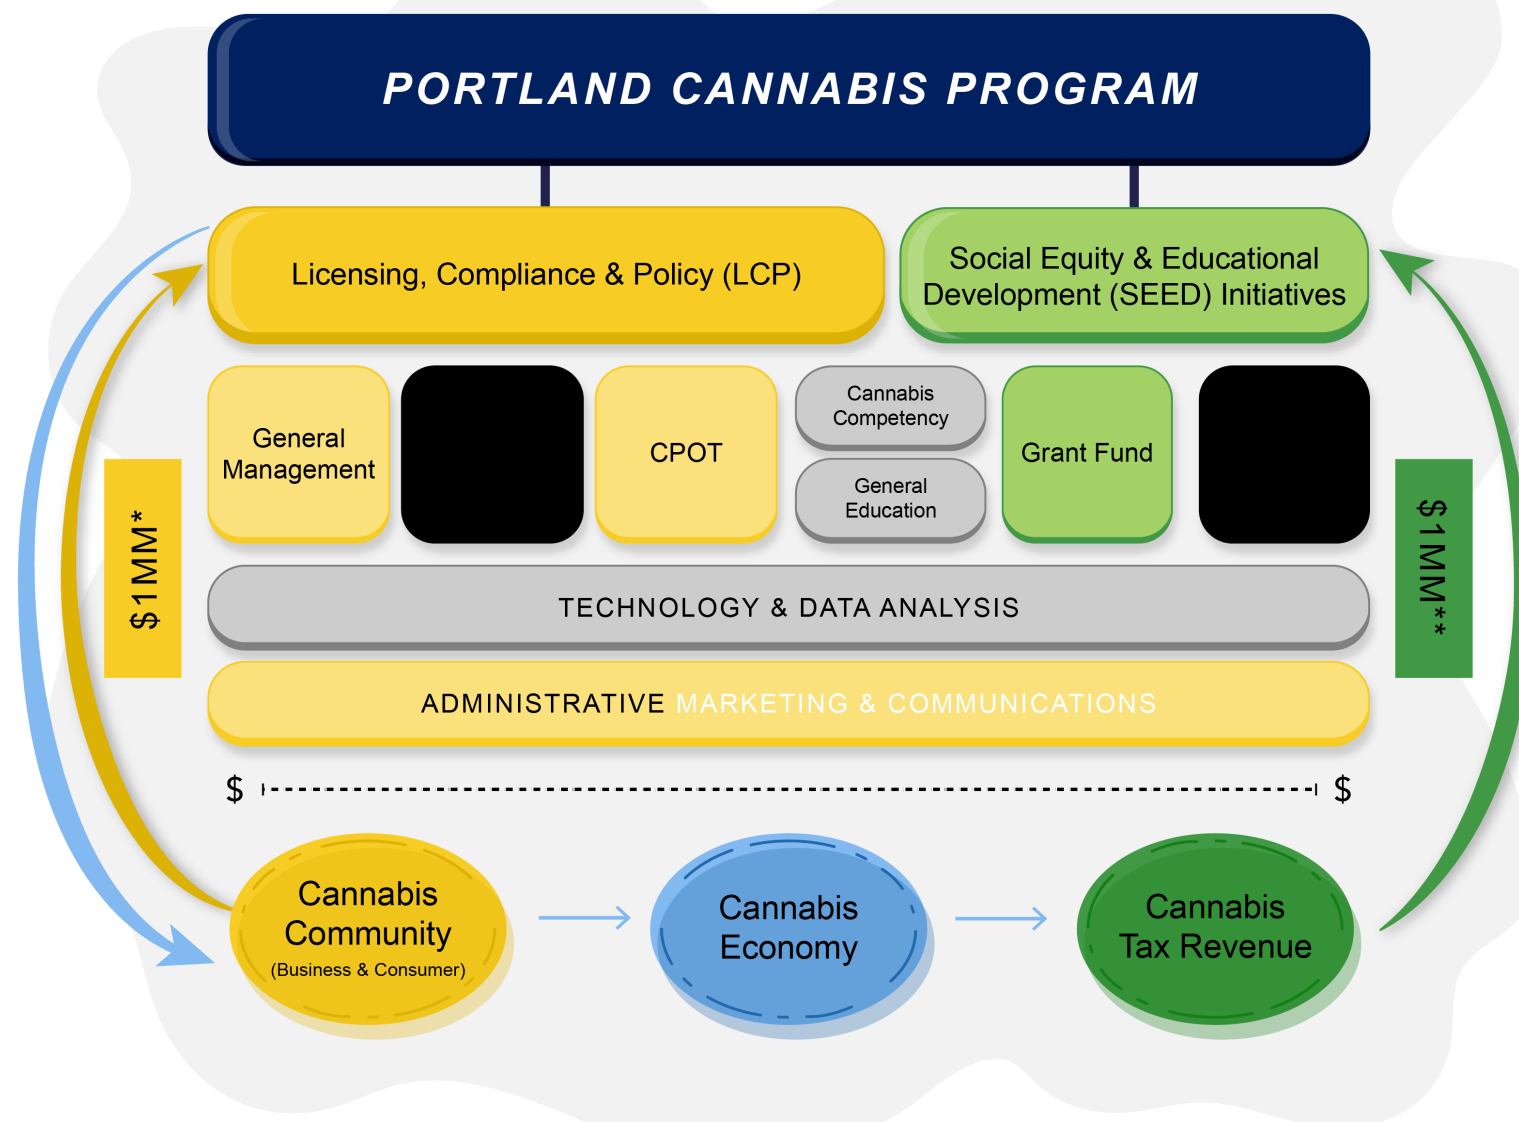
PORTLAND CANNABIS PROGRAM

Licensing, Compliance & Policy (LCP)

Social Equity & Educational Development (SEED) Initiatives

General Management

CPOT

Cannabis Competency

General Education

Grant Fund

$1MM*

$1MM**

TECHNOLOGY & DATA ANALYSIS

ADMINISTRATIVE MARKETING & COMMUNICATIONS

$ $

Cannabis Community (Business & Consumer)

Cannabis Economy

Cannabis Tax Revenue